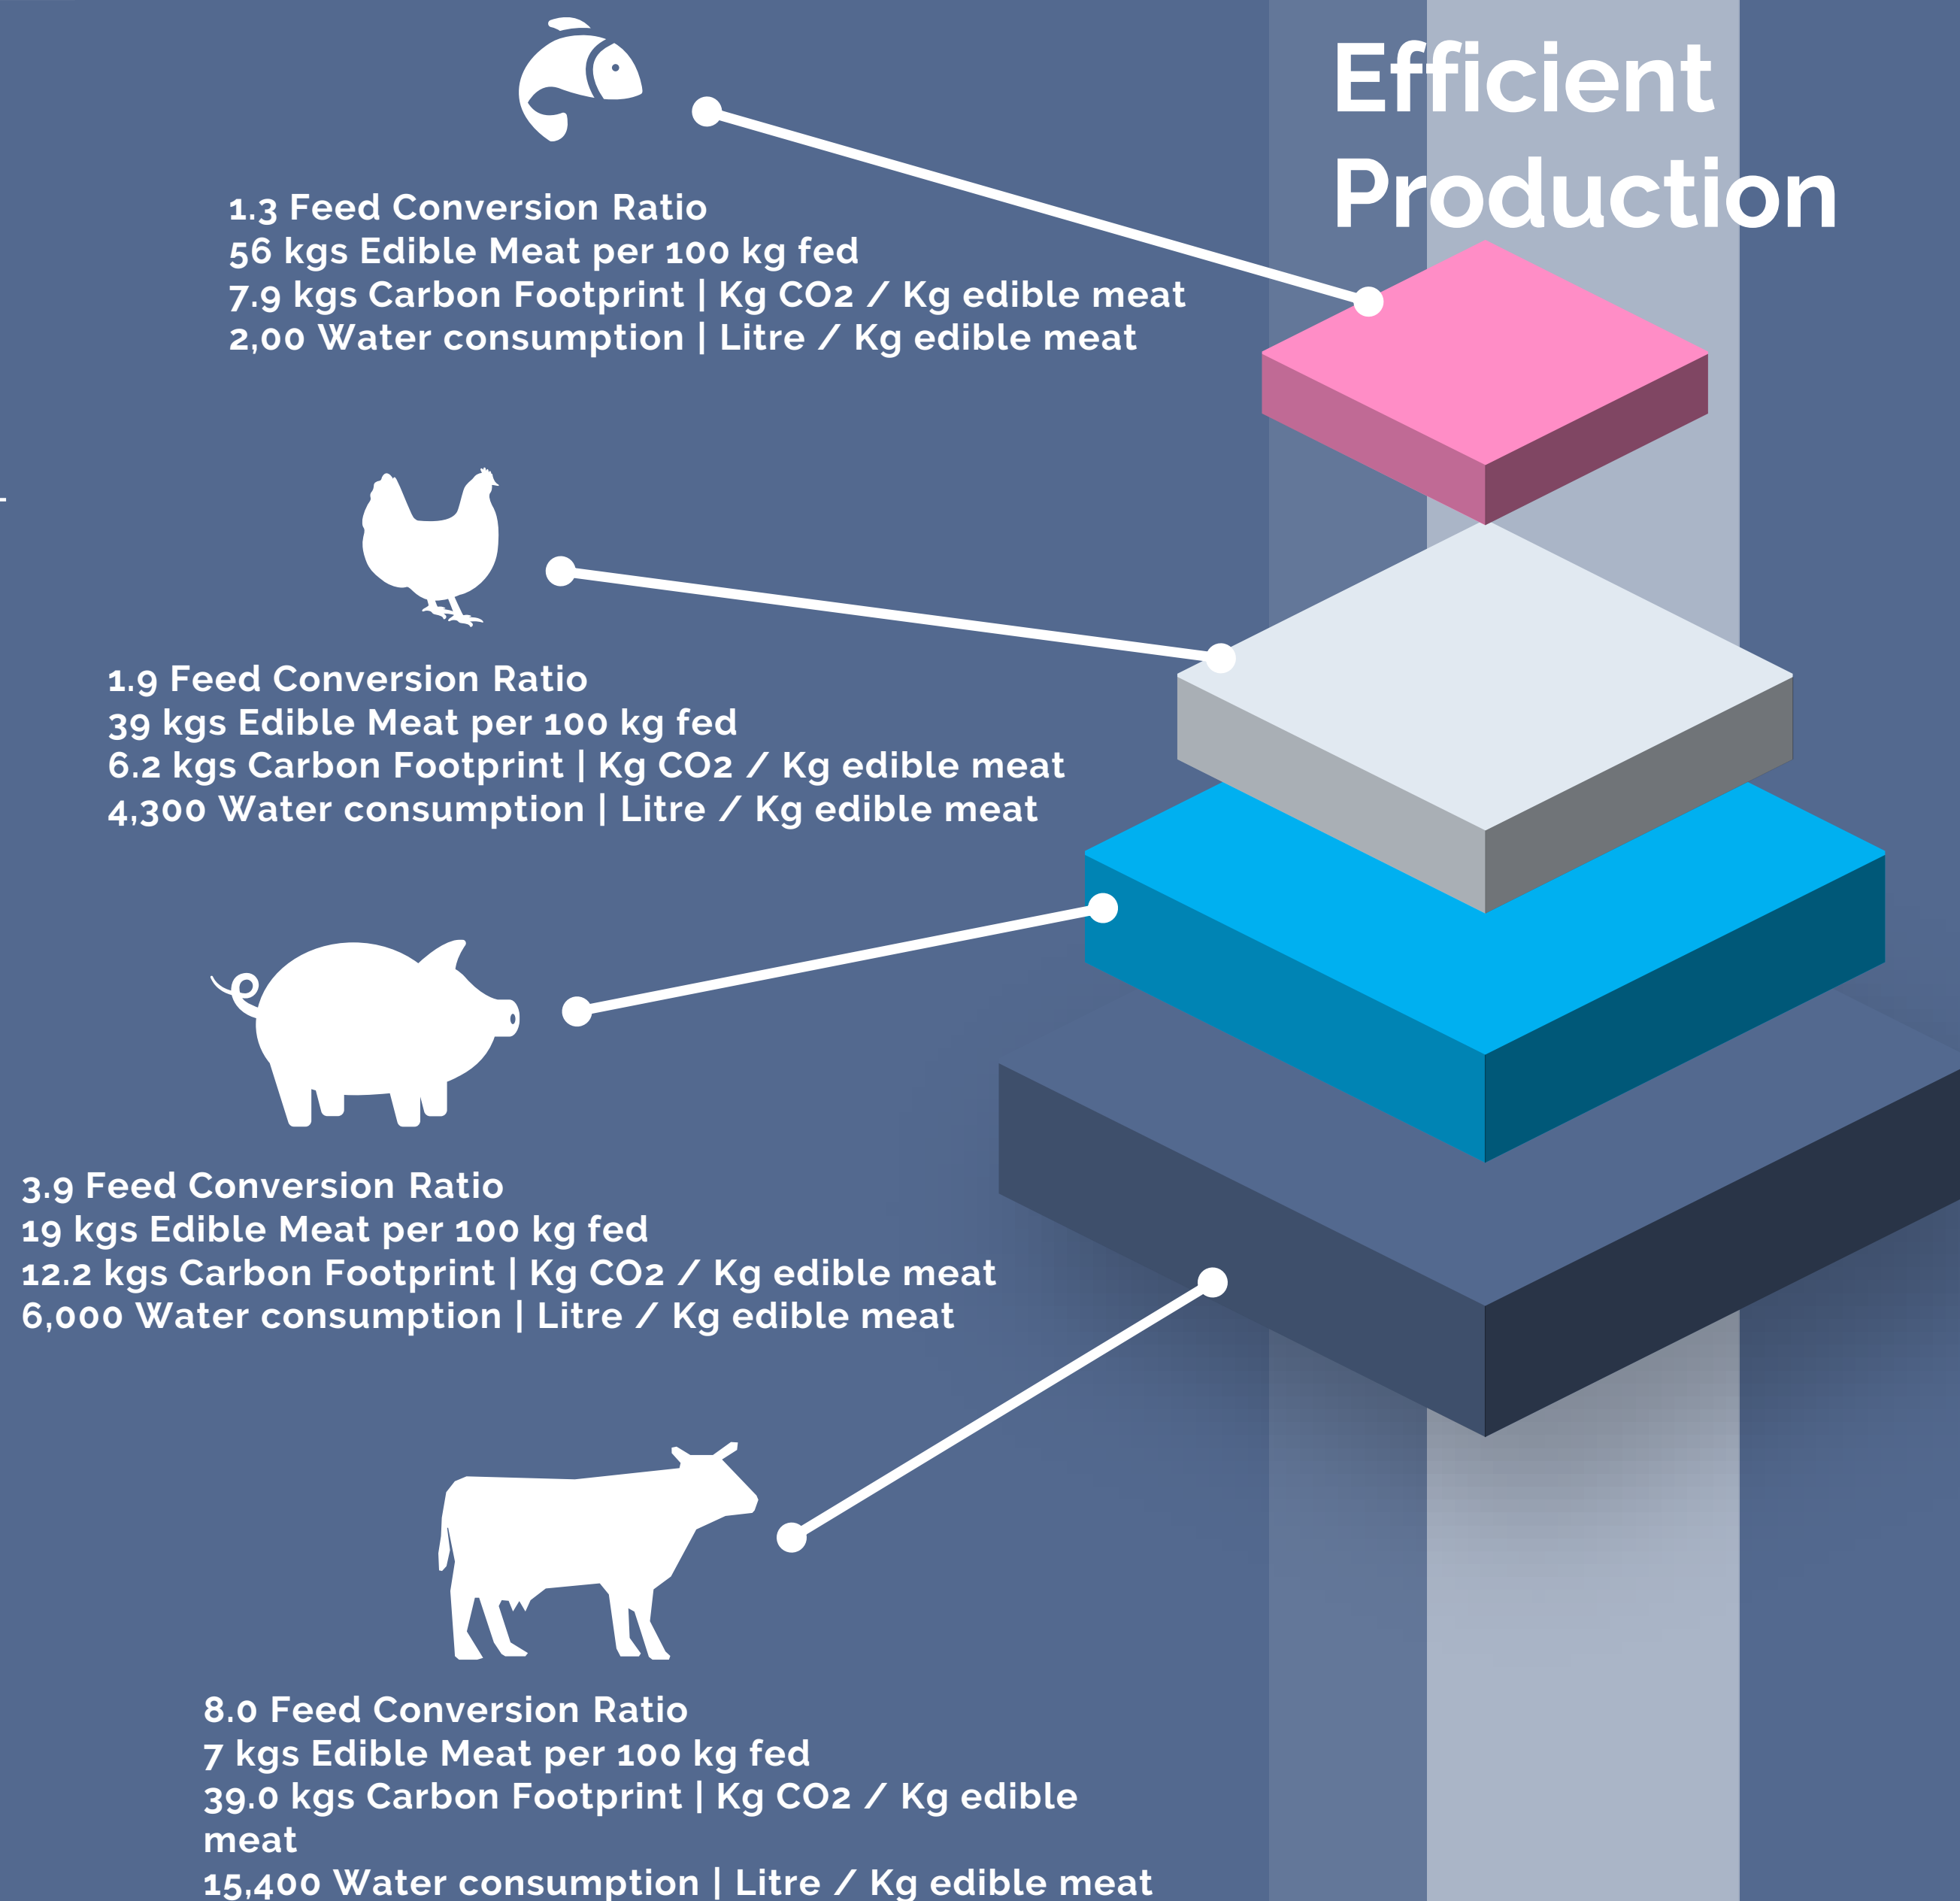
Efficient Production

1.3 Feed Conversion Ratio
56 kgs Edible Meat per 100 kg fed
7.9 kgs Carbon Footprint | Kg CO2 / Kg edible meat
2,00 Water consumption | Litre / Kg edible meat

1.9 Feed Conversion Ratio
39 kgs Edible Meat per 100 kg fed
6.2 kgs Carbon Footprint | Kg CO2 / Kg edible meat
4,300 Water consumption | Litre / Kg edible meat

3.9 Feed Conversion Ratio
19 kgs Edible Meat per 100 kg fed
12.2 kgs Carbon Footprint | Kg CO2 / Kg edible meat
6,000 Water consumption | Litre / Kg edible meat

8.0 Feed Conversion Ratio
7 kgs Edible Meat per 100 kg fed
39.0 kgs Carbon Footprint | Kg CO2 / Kg edible meat
15,400 Water consumption | Litre / Kg edible meat